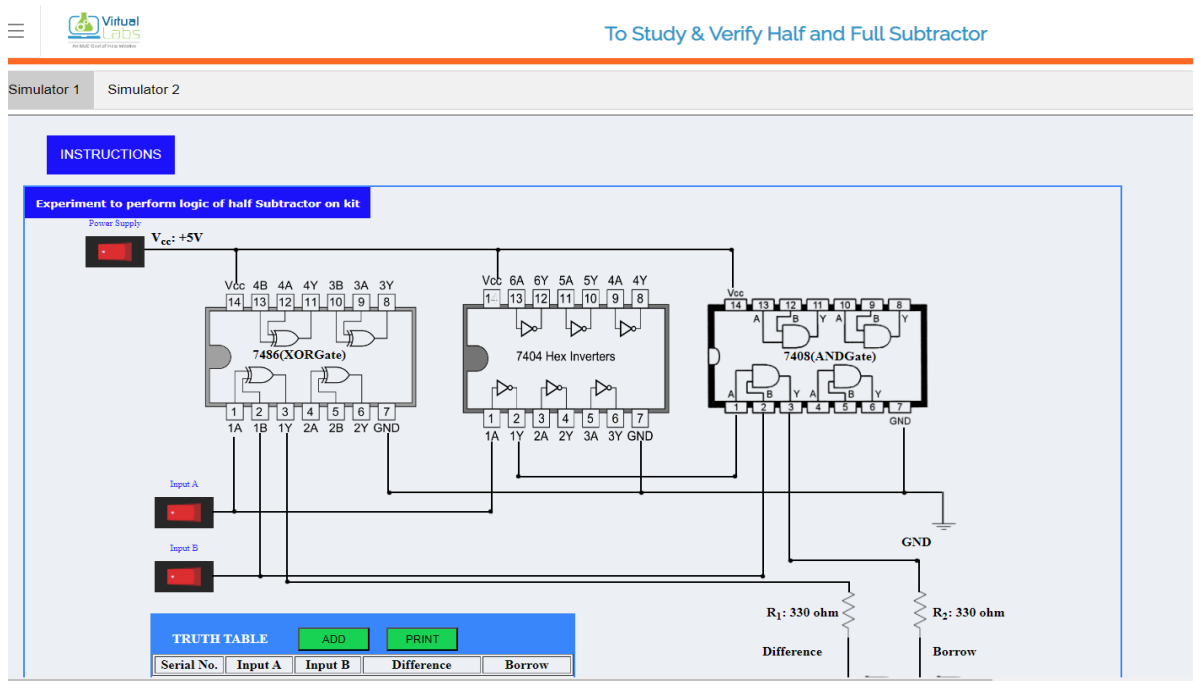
Virtual Labs
An MoE Govt of India Initiative

To Study & Verify Half and Full Subtractor

Simulator 1
Simulator 2

INSTRUCTIONS

Experiment to perform logic of half Subtractor on kit

Power Supply
$V_{cc}$: +5V

Vcc 4B 4A 4Y 3B 3A 3Y
14 13 12 11 10 9 8
7486(XORGate)
1 2 3 4 5 6 7
1A 1B 1Y 2A 2B 2Y GND

Vcc 6A 6Y 5A 5Y 4A 4Y
14 13 12 11 10 9 8
7404 Hex Inverters
1 2 3 4 5 6 7
1A 1Y 2A 2Y 3A 3Y GND

Vcc
14 13 12 11 10 9 8
A B Y A B Y
7408(ANDGate)
A B Y A B Y
1 2 3 4 5 6 7
GND

Input A

Input B

GND

$R_1$: 330 ohm
$R_2$: 330 ohm

Difference
Borrow

TRUTH TABLE
ADD
PRINT

| Serial No. | Input A | Input B | Difference | Borrow |
|---|---|---|---|---|